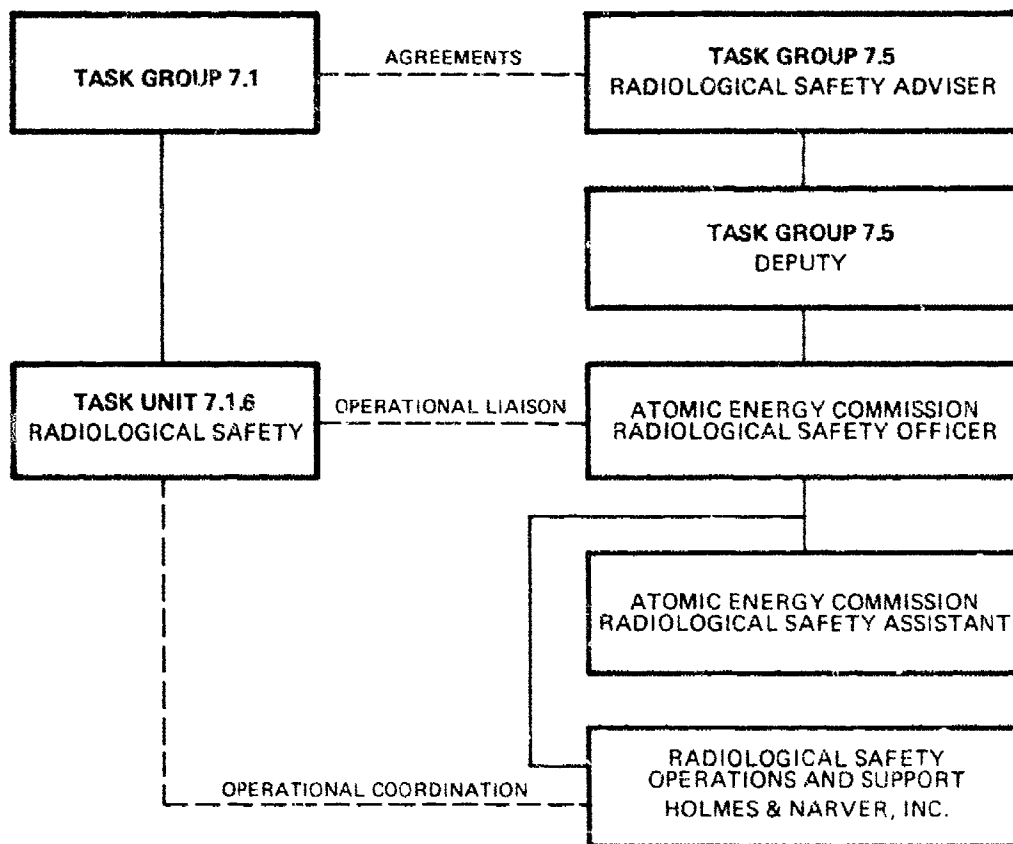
TASK GROUP 7.1

AGREEMENTS

TASK GROUP 7.5
RADIOLOGICAL SAFETY ADVISER

TASK GROUP 7.5
DEPUTY

TASK UNIT 7.1.6
RADIOLOGICAL SAFETY

OPERATIONAL LIAISON

ATOMIC ENERGY COMMISSION
RADIOLOGICAL SAFETY OFFICER

ATOMIC ENERGY COMMISSION
RADIOLOGICAL SAFETY ASSISTANT

OPERATIONAL COORDINATION

RADIOLOGICAL SAFETY
OPERATIONS AND SUPPORT
HOLMES & NARVER, INC.